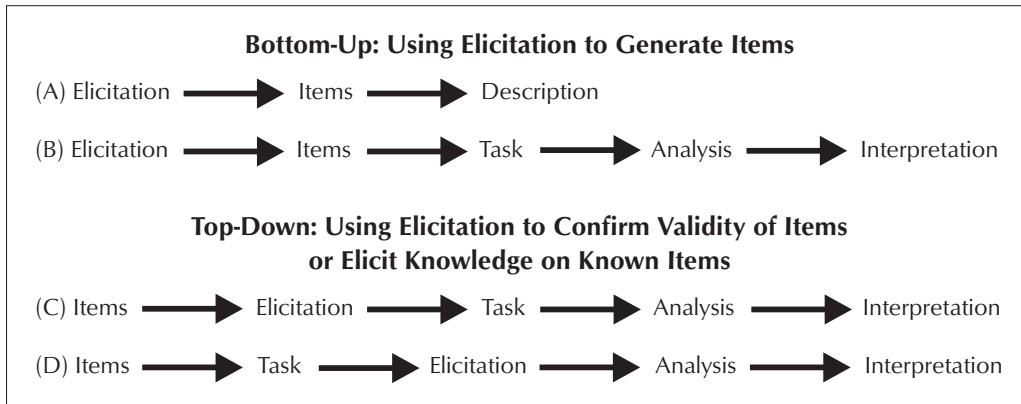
**Bottom-Up: Using Elicitation to Generate Items**

(A) Elicitation → Items → Description

(B) Elicitation → Items → Task → Analysis → Interpretation

**Top-Down: Using Elicitation to Confirm Validity of Items or Elicit Knowledge on Known Items**

(C) Items → Elicitation → Task → Analysis → Interpretation

(D) Items → Task → Elicitation → Analysis → Interpretation